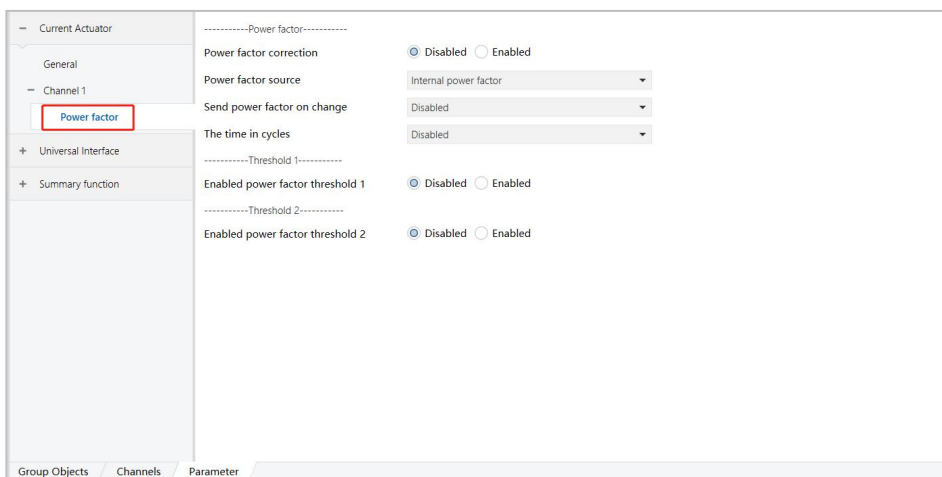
− Current Actuator

General

− Channel 1

Power factor

+ Universal Interface

+ Summary function

-----------Power factor-----------

Power factor correction Disabled Enabled

Power factor source Internal power factor

Send power factor on change Disabled

The time in cycles Disabled

-----------Threshold 1-----------

Enabled power factor threshold 1 Disabled Enabled

-----------Threshold 2-----------

Enabled power factor threshold 2 Disabled Enabled

Group Objects Channels Parameter